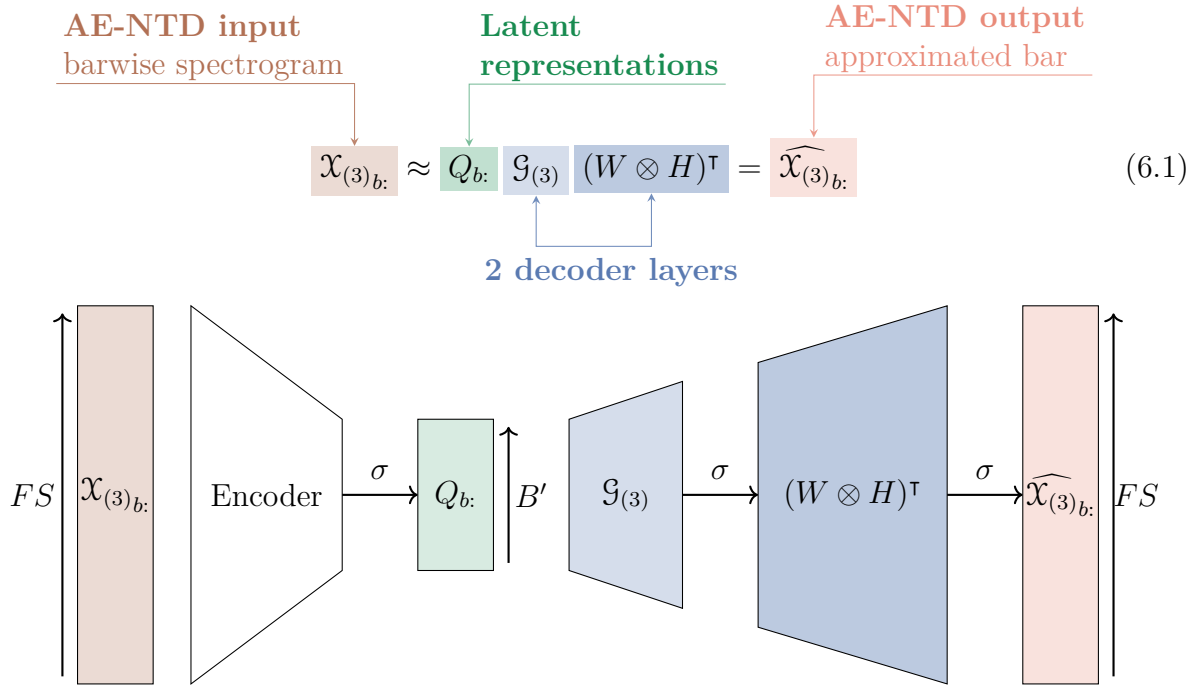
**AE-NTD input**
barwise spectrogram

**Latent representations**

**AE-NTD output**
approximated bar

$\mathcal{X}_{(3)_{b:}} \approx Q_{b:} \; \mathcal{G}_{(3)} \; (W \otimes H)^\intercal = \widehat{\mathcal{X}_{(3)_{b:}}}$ (6.1)

**2 decoder layers**

$FS$ $\mathcal{X}_{(3)_{b:}}$ Encoder $\sigma$ $Q_{b:}$ $B'$ $\mathcal{G}_{(3)}$ $\sigma$ $(W \otimes H)^\intercal$ $\sigma$ $\widehat{\mathcal{X}_{(3)_{b:}}}$ $FS$